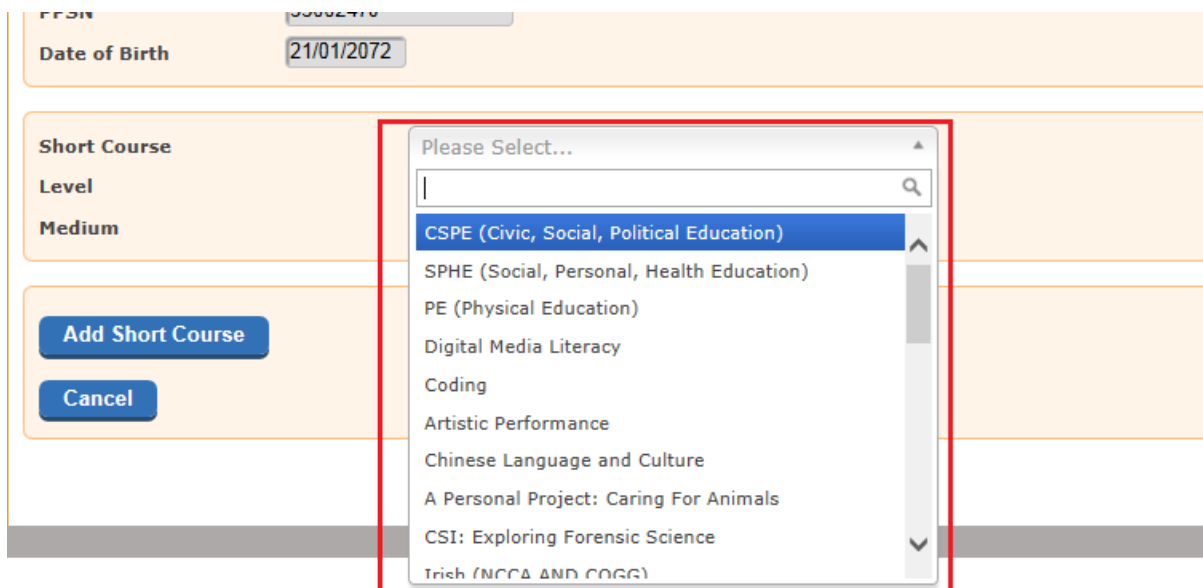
PPSN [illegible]
Date of Birth 21/01/2072

Short Course
Level
Medium

Please Select...

CSPE (Civic, Social, Political Education)
SPHE (Social, Personal, Health Education)
PE (Physical Education)
Digital Media Literacy
Coding
Artistic Performance
Chinese Language and Culture
A Personal Project: Caring For Animals
CSI: Exploring Forensic Science
Irish (NCCA AND COGG)

Add Short Course

Cancel